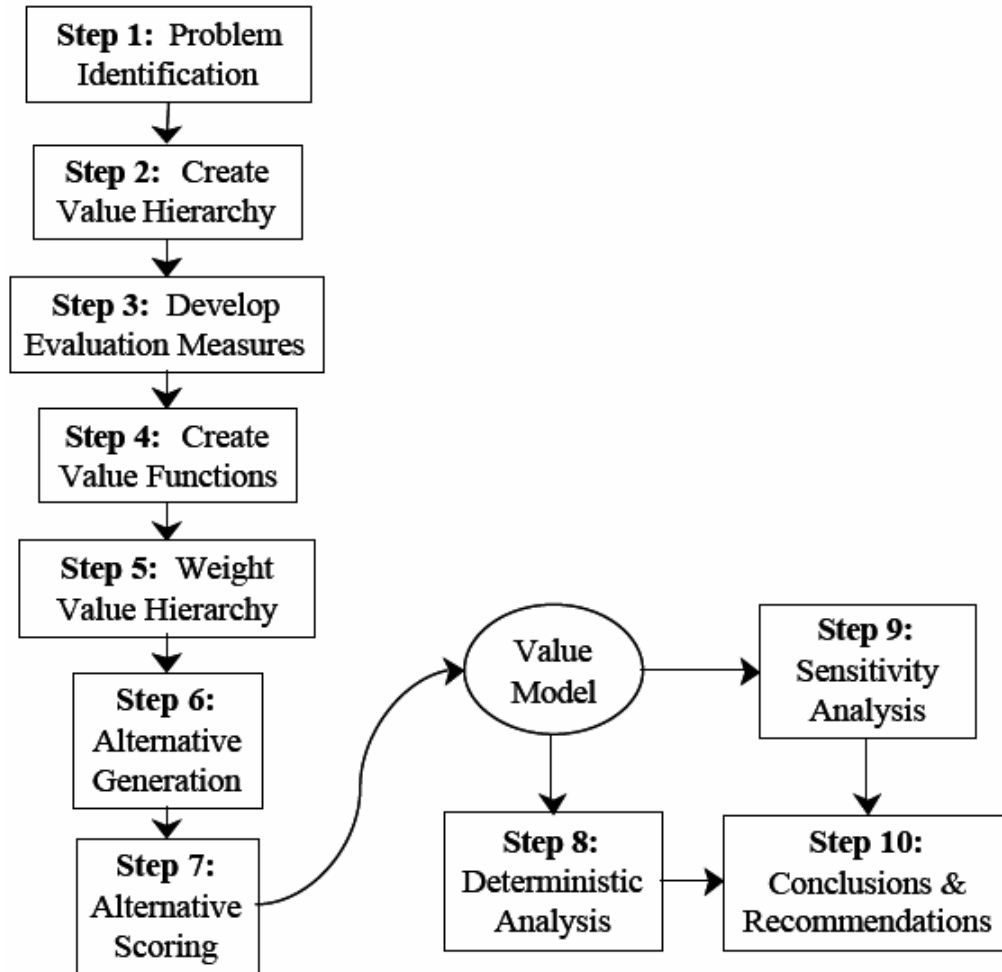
Step 1: Problem Identification

Step 2: Create Value Hierarchy

Step 3: Develop Evaluation Measures

Step 4: Create Value Functions

Step 5: Weight Value Hierarchy

Step 6: Alternative Generation

Step 7: Alternative Scoring

Value Model

Step 8: Deterministic Analysis

Step 9: Sensitivity Analysis

Step 10: Conclusions & Recommendations